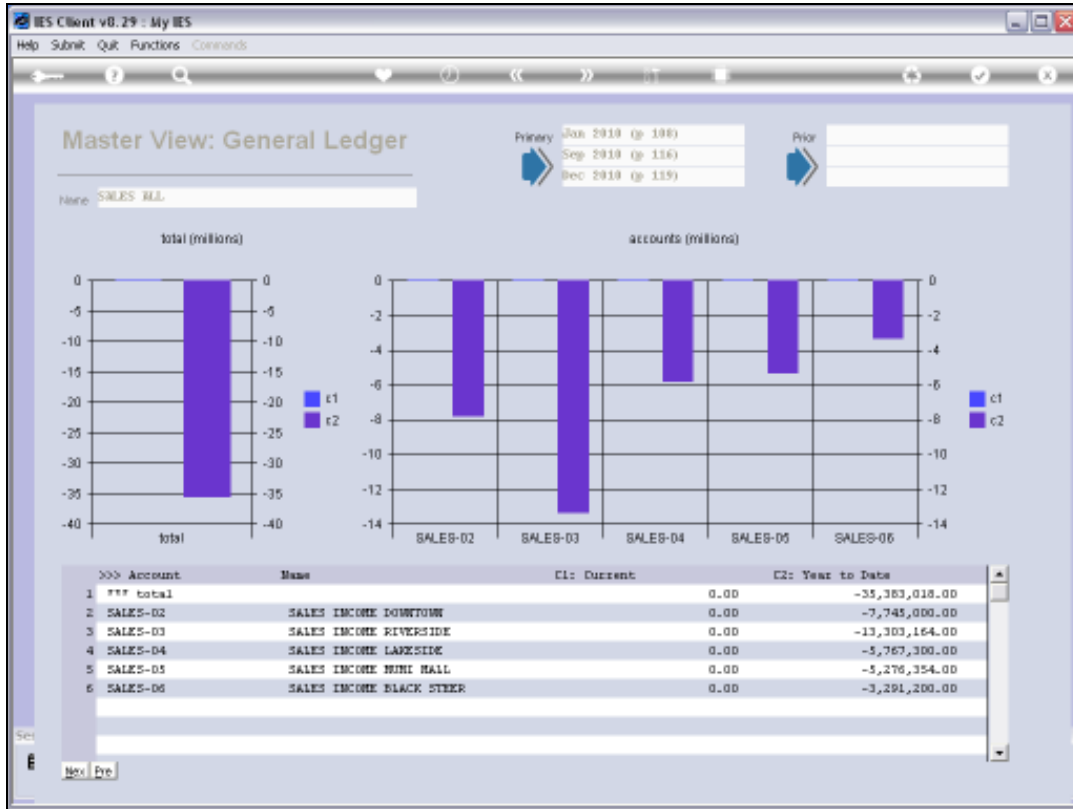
IES Client v8.29 : My IES

Help Submit Quit Functions Commands

Master View: General Ledger

Primary Jan 2010 (p 108)
Sep 2010 (p 116)
Dec 2010 (p 119)

Prior

Name SALES ALL

total (millions)

0, -5, -10, -15, -20, -25, -30, -35, -40

total

c1
c2

accounts (millions)

0, -2, -4, -6, -8, -10, -12, -14

SALES-02 SALES-03 SALES-04 SALES-05 SALES-06

c1
c2

| | >>> Account | Name | C1: Current | C2: Year to Date |
|---|---|---|---|---|
| 1 | *** total | | 0.00 | -35,383,018.00 |
| 2 | SALES-02 | SALES INCOME DOWNTOWN | 0.00 | -7,745,000.00 |
| 3 | SALES-03 | SALES INCOME RIVERSIDE | 0.00 | -13,303,164.00 |
| 4 | SALES-04 | SALES INCOME LAKESIDE | 0.00 | -5,767,300.00 |
| 5 | SALES-05 | SALES INCOME MINI MALL | 0.00 | -5,276,354.00 |
| 6 | SALES-06 | SALES INCOME BLACK STEER | 0.00 | -3,291,200.00 |

Nex Pre